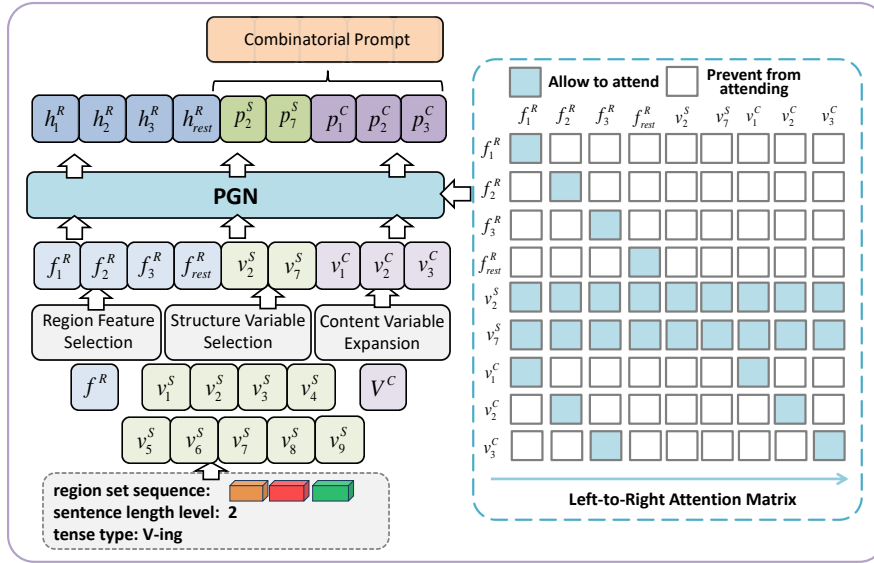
Combinatorial Prompt

$h_1^R$ $h_2^R$ $h_3^R$ $h_{rest}^R$ $p_2^S$ $p_7^S$ $p_1^C$ $p_2^C$ $p_3^C$

PGN

$f_1^R$ $f_2^R$ $f_3^R$ $f_{rest}^R$ $v_2^S$ $v_7^S$ $v_1^C$ $v_2^C$ $v_3^C$

Region Feature Selection

Structure Variable Selection

Content Variable Expansion

$f^R$

$v_1^S$ $v_2^S$ $v_3^S$ $v_4^S$

$V^C$

$v_5^S$ $v_6^S$ $v_7^S$ $v_8^S$ $v_9^S$

region set sequence:
sentence length level: 2
tense type: V-ing

Allow to attend
Prevent from attending

| | $f_1^R$ | $f_2^R$ | $f_3^R$ | $f_{rest}^R$ | $v_2^S$ | $v_7^S$ | $v_1^C$ | $v_2^C$ | $v_3^C$ |
|---|---|---|---|---|---|---|---|---|---|
| $f_1^R$ | | | | | | | | | |
| $f_2^R$ | | | | | | | | | |
| $f_3^R$ | | | | | | | | | |
| $f_{rest}^R$ | | | | | | | | | |
| $v_2^S$ | | | | | | | | | |
| $v_7^S$ | | | | | | | | | |
| $v_1^C$ | | | | | | | | | |
| $v_2^C$ | | | | | | | | | |
| $v_3^C$ | | | | | | | | | |

Left-to-Right Attention Matrix